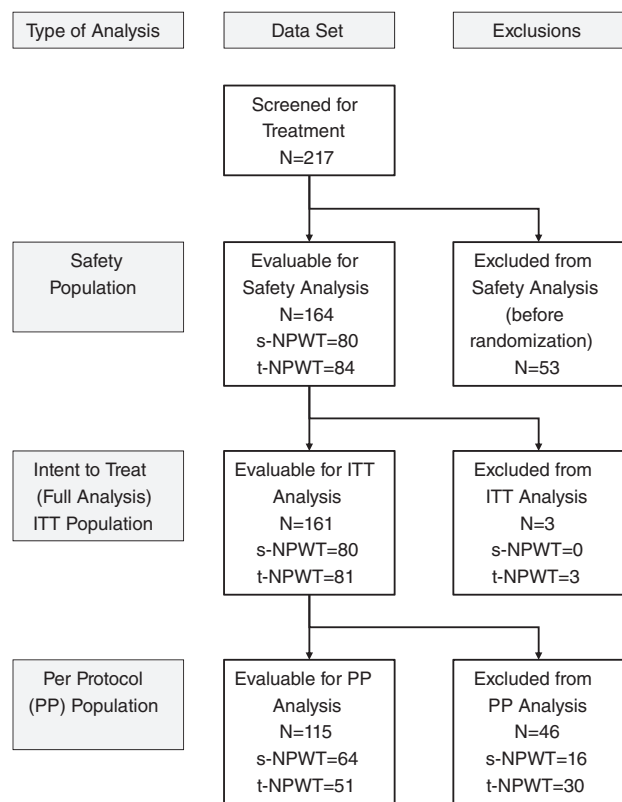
Type of Analysis

Data Set

Exclusions

Screened for Treatment
N=217

Safety Population

Evaluable for Safety Analysis
N=164
s-NPWT=80
t-NPWT=84

Excluded from Safety Analysis (before randomization)
N=53

Intent to Treat (Full Analysis) ITT Population

Evaluable for ITT Analysis
N=161
s-NPWT=80
t-NPWT=81

Excluded from ITT Analysis
N=3
s-NPWT=0
t-NPWT=3

Per Protocol (PP) Population

Evaluable for PP Analysis
N=115
s-NPWT=64
t-NPWT=51

Excluded from PP Analysis
N=46
s-NPWT=16
t-NPWT=30